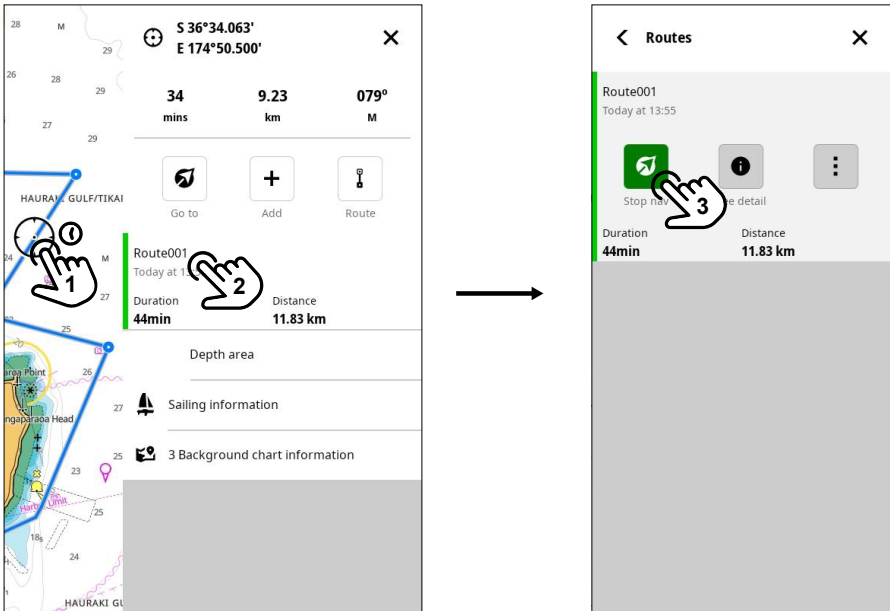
28 M 29 26 28 29 27 29 HAURAKI GULF/TIKAI 24 25 26 Area Point ngaparaoa Head 27 23 25 Harb Limit 25 18 24 HAURAKI GU

1

S 36°34.063'
E 174°50.500'

34 mins
9.23 km
079° M

Go to
Add
Route

Route001
Today at 1

2

Duration
44min

Distance
11.83 km

Depth area

Sailing information

3 Background chart information

Routes

Route001
Today at 13:55

Stop nav

3

e detail

Duration
44min

Distance
11.83 km